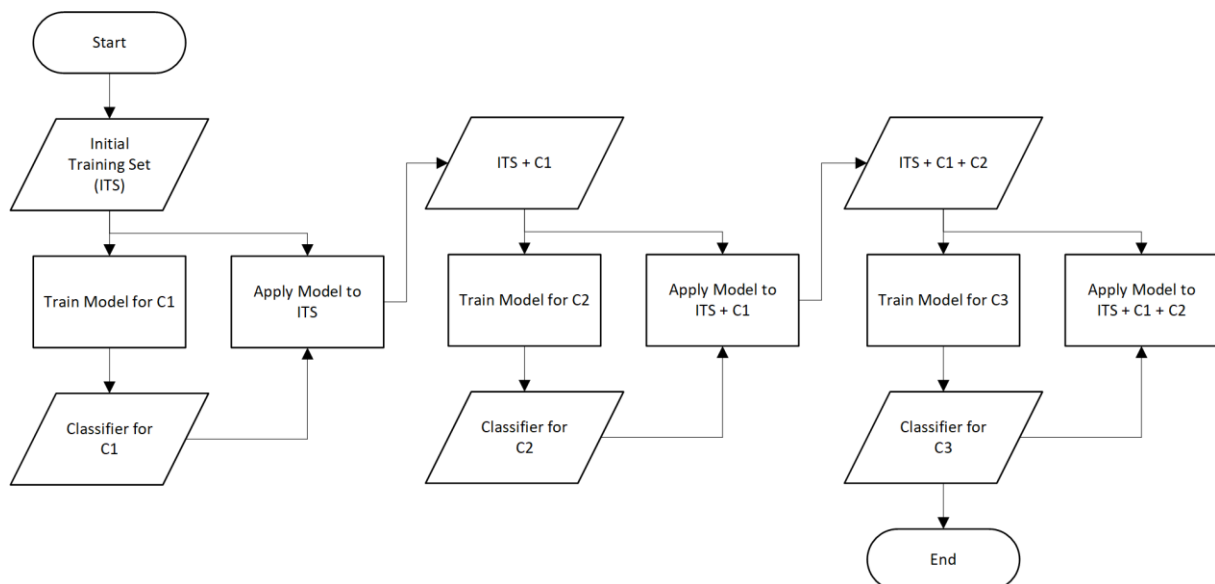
Start

Initial Training Set (ITS)

Train Model for C1

Apply Model to ITS

Classifier for C1

ITS + C1

Train Model for C2

Apply Model to ITS + C1

Classifier for C2

ITS + C1 + C2

Train Model for C3

Apply Model to ITS + C1 + C2

Classifier for C3

End